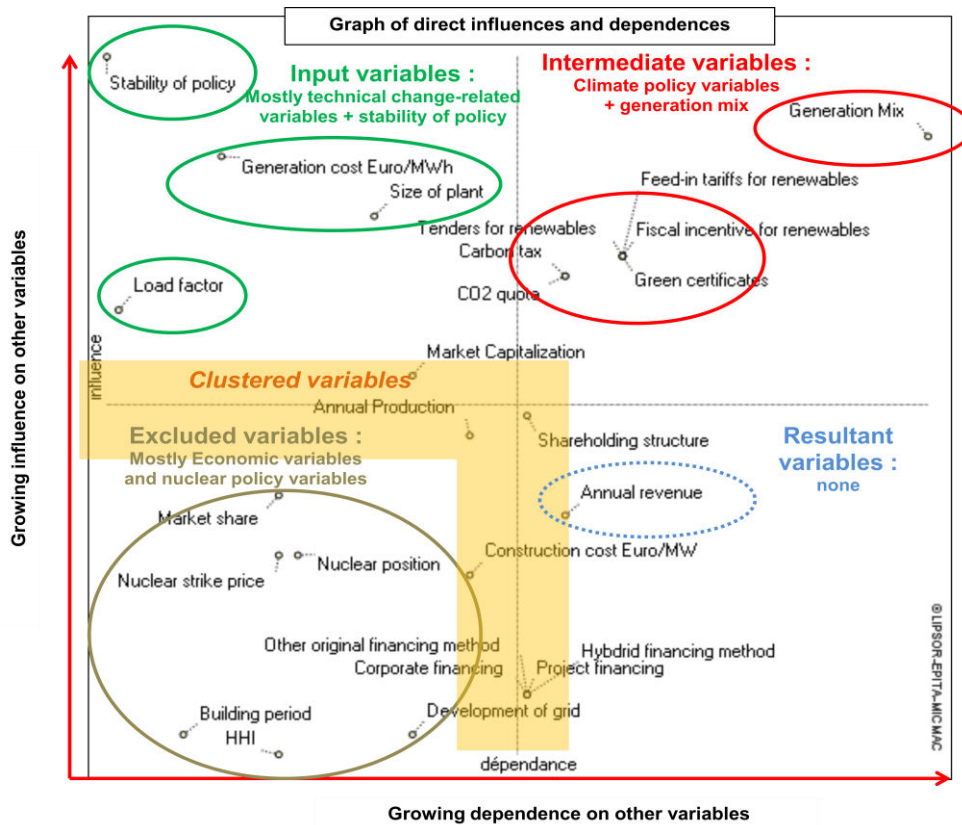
Graph of direct influences and dependences

Input variables :
Mostly technical change-related variables + stability of policy

Intermediate variables :
Climate policy variables + generation mix

Stability of policy

Generation Mix

Generation cost Euro/MWh

Size of plant

Feed-in tariffs for renewables

Tenders for renewables

Fiscal incentive for renewables

Carbon tax

Green certificates

Load factor

CO2 quota

Market Capitalization

influence

Clustered variables

Annual Production

Excluded variables :
Mostly Economic variables and nuclear policy variables

Shareholding structure

Resultant variables :
none

Annual revenue

Market share

Nuclear position

Nuclear strike price

Construction cost Euro/MW

Other original financing method

Hybdrid financing method

Corporate financing

Project financing

Development of grid

Building period

HHI

dépendance

©LIPSOR-EPITA-MICMAC

Growing influence on other variables

Growing dependence on other variables